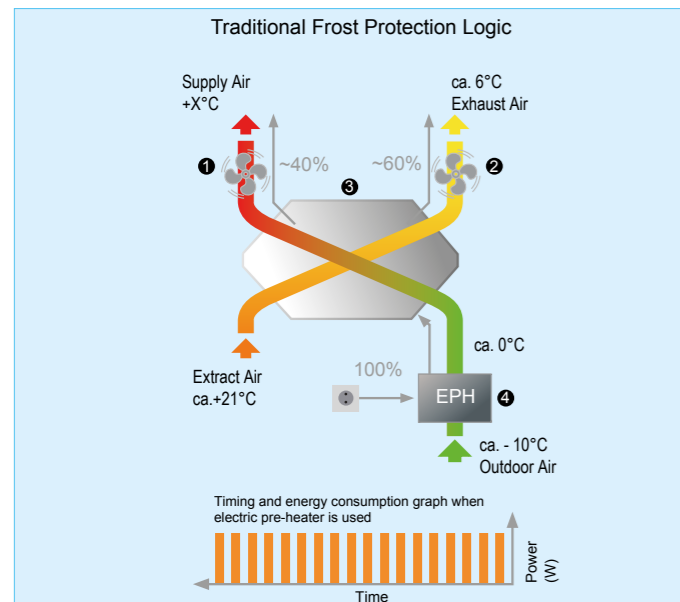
Traditional Frost Protection Logic

Supply Air
+X°C

ca. 6°C
Exhaust Air

❶

~40%

~60%

❷

❸

ca. 0°C

100%

Extract Air
ca.+21°C

EPH

❹

ca. - 10°C
Outdoor Air

Timing and energy consumption graph when electric pre-heater is used

Power (W)

Time